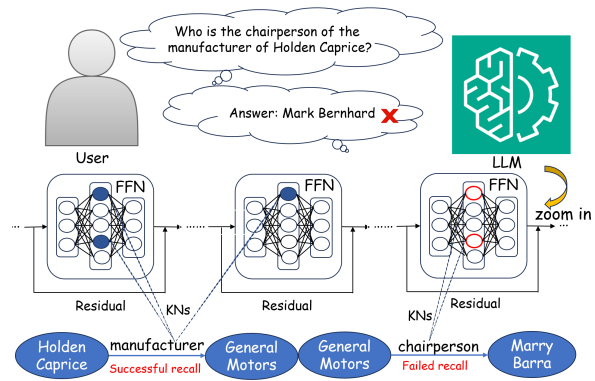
Who is the chairperson of the manufacturer of Holden Caprice?

Answer: Mark Bernhard

User

LLM

FFN

FFN

FFN

zoom in

Residual

Residual

Residual

KNs

KNs

Holden Caprice

manufacturer

Successful recall

General Motors

General Motors

chairperson

Failed recall

Marry Barra